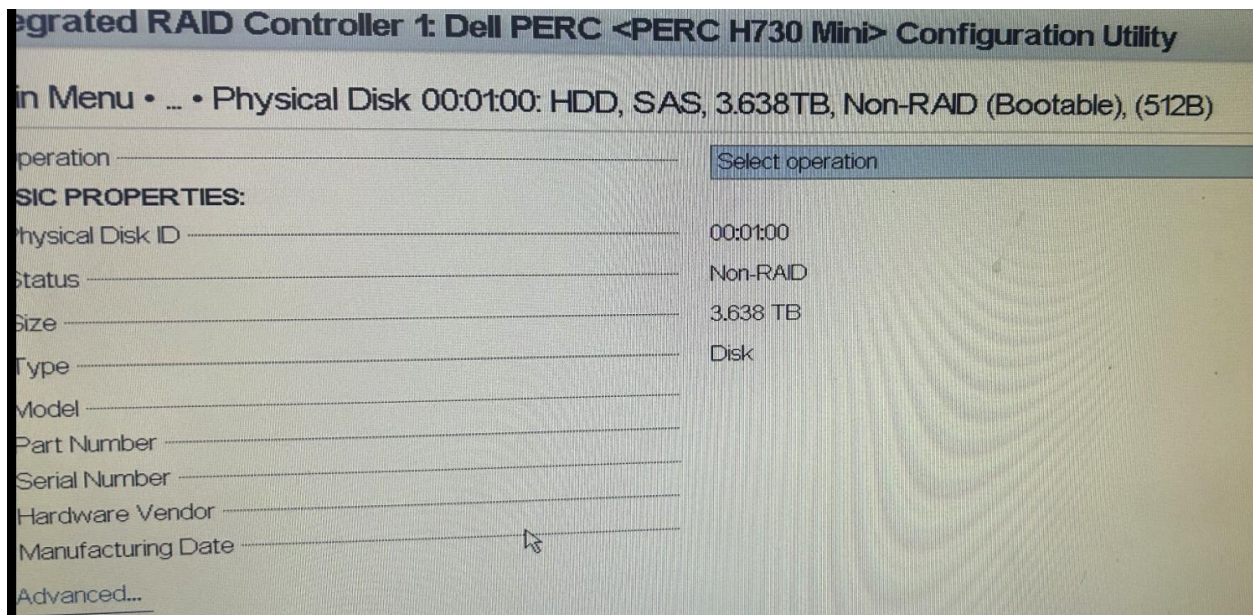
egrated RAID Controller 1: Dell PERC <PERC H730 Mini> Configuration Utility

in Menu • ... • Physical Disk 00:01:00: HDD, SAS, 3.638TB, Non-RAID (Bootable), (512B)

peration Select operation

SIC PROPERTIES:

hysical Disk ID 00:01:00

tatus Non-RAID

ize 3.638 TB

ype Disk

Model

Part Number

Serial Number

Hardware Vendor

Manufacturing Date

Advanced...